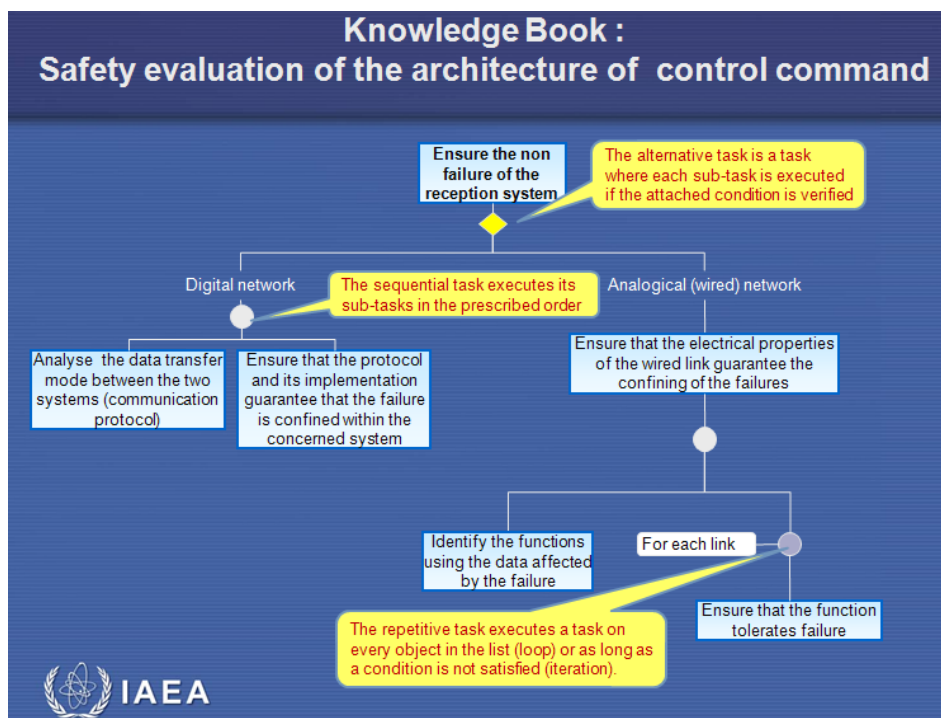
Knowledge Book :
Safety evaluation of the architecture of control command

Ensure the non failure of the reception system

The alternative task is a task where each sub-task is executed if the attached condition is verified

Digital network

The sequential task executes its sub-tasks in the prescribed order

Analogical (wired) network

Analyse the data transfer mode between the two systems (communication protocol)

Ensure that the protocol and its implementation guarantee that the failure is confined within the concerned system

Ensure that the electrical properties of the wired link guarantee the confining of the failures

Identify the functions using the data affected by the failure

For each link

Ensure that the function tolerates failure

The repetitive task executes a task on every object in the list (loop) or as long as a condition is not satisfied (iteration).

IAEA